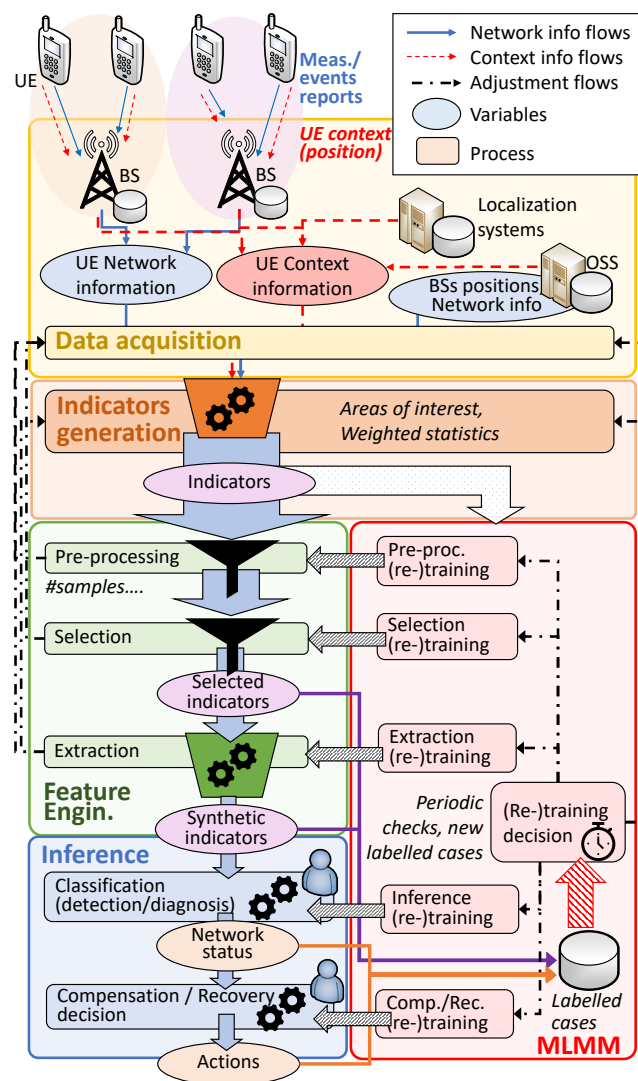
Network info flows
Context info flows
Adjustment flows
Variables
Process

UE
Meas./ events reports
BS
BS
UE context (position)
Localization systems
OSS
UE Network information
UE Context information
BSs positions Network info

Data acquisition

Indicators generation
Areas of interest, Weighted statistics
Indicators

Pre-processing
#samples….
Selection
Selected indicators
Extraction
Feature Engin.
Synthetic indicators

Pre-proc. (re-)training
Selection (re-)training
Extraction (re-)training
Periodic checks, new labelled cases
(Re-)training decision
Inference (re-)training
Comp./Rec. (re-)training
Labelled cases
MLMM

Inference
Classification (detection/diagnosis)
Network status
Compensation / Recovery decision
Actions